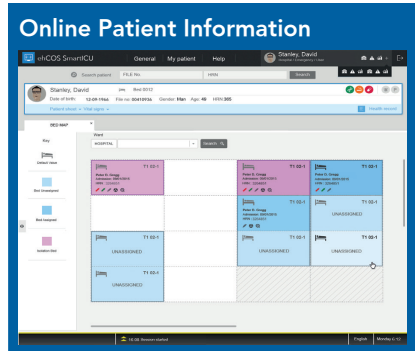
Online Patient Information

ehCOS SmartICU

General My patient Help

Stanley, David

Search patient FILE No. HRN Search

Stanley, David Bed 0012

Date of birth: 12-08-1964 File no: 00410934 Gender: Man Age: 49 HRN: 365

Patient views Vital signs

BED MAP

Key

Ward

HOSPITAL Search

Default View

Bed Unassigned

Bed Assigned

Isolation Bed

T1 02-1

Peter D. Gragg

T1 02-1

T1 02-1

Peter D. Gragg

T1 02-1

Peter D. Gragg

T1 02-1

Peter D. Gragg

T1 02-1

UNASSIGNED

T1 02-1

UNASSIGNED

T1 02-1

UNASSIGNED

T1 02-1

UNASSIGNED

T1 02-1

UNASSIGNED

T1 02-1

UNASSIGNED

15:38 Session started

English

Monday 4/12